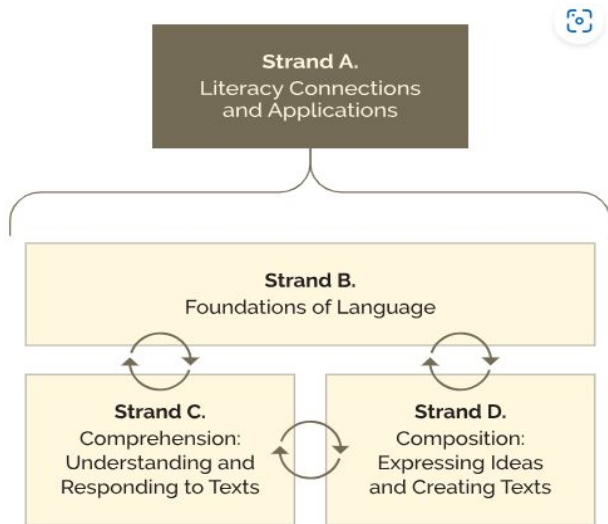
Strand A.
Literacy Connections and Applications

Strand B.
Foundations of Language

Strand C.
Comprehension: Understanding and Responding to Texts

Strand D.
Composition: Expressing Ideas and Creating Texts